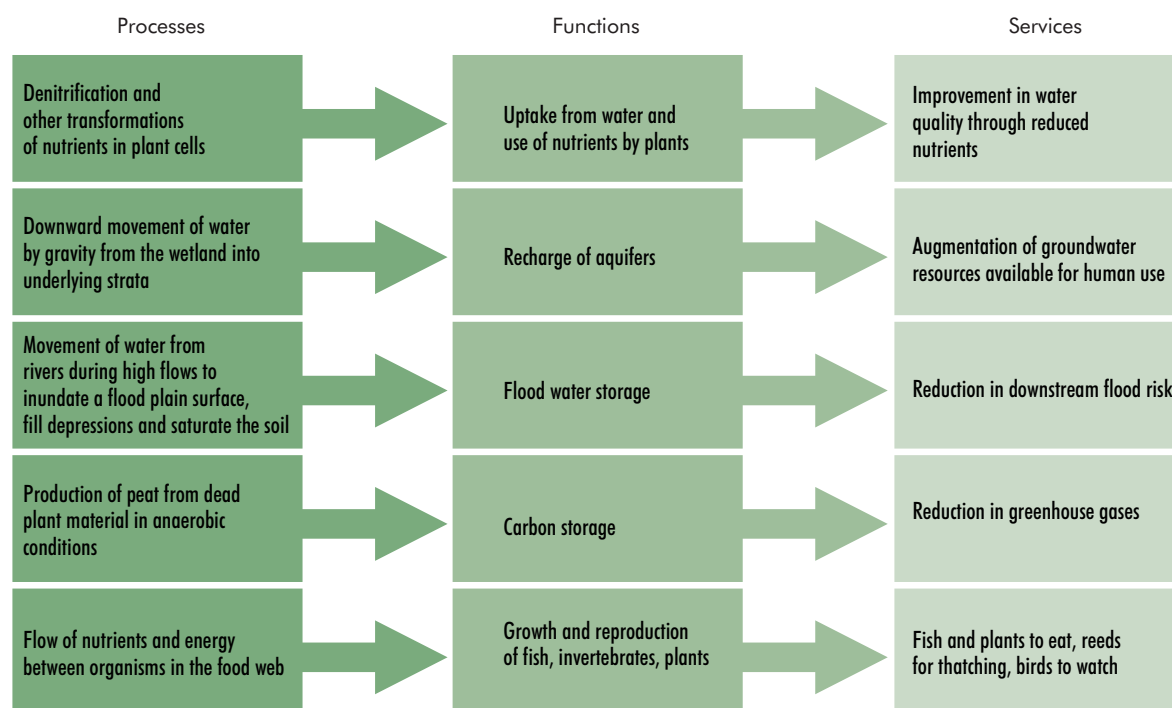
| Processes | Functions | Services |
|---|---|---|
| Denitrification and other transformations of nutrients in plant cells | Uptake from water and use of nutrients by plants | Improvement in water quality through reduced nutrients |
| Downward movement of water by gravity from the wetland into underlying strata | Recharge of aquifers | Augmentation of groundwater resources available for human use |
| Movement of water from rivers during high flows to inundate a flood plain surface, fill depressions and saturate the soil | Flood water storage | Reduction in downstream flood risk |
| Production of peat from dead plant material in anaerobic conditions | Carbon storage | Reduction in greenhouse gases |
| Flow of nutrients and energy between organisms in the food web | Growth and reproduction of fish, invertebrates, plants | Fish and plants to eat, reeds for thatching, birds to watch |